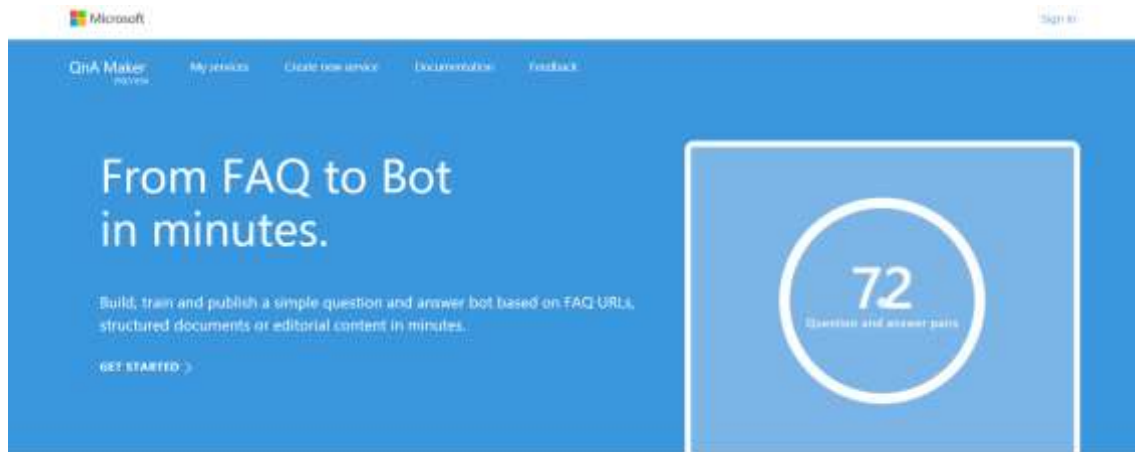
Microsoft

Sign in

QnA Maker
PREVIEW

My services

Create new service

Documentation

Feedback

From FAQ to Bot in minutes.

Build, train and publish a simple question and answer bot based on FAQ URLs, structured documents or editorial content in minutes.

GET STARTED >

72
Question and answer pairs